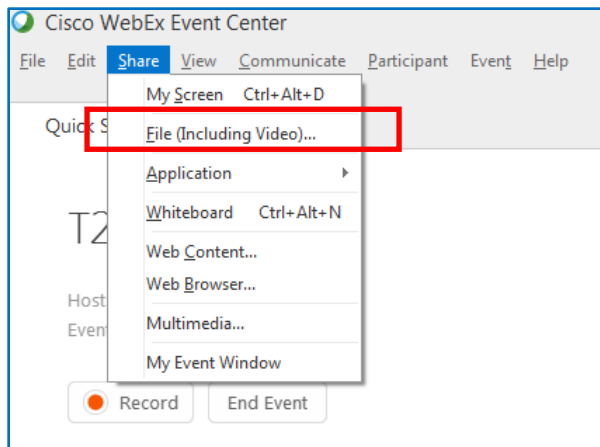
Cisco WebEx Event Center

File Edit Share View Communicate Participant Event Help

Quick S

My Screen Ctrl+Alt+D
File (Including Video)...
Application
Whiteboard Ctrl+Alt+N
Web Content...
Web Browser...
Multimedia...
My Event Window

T2

Host
Even

Record
End Event